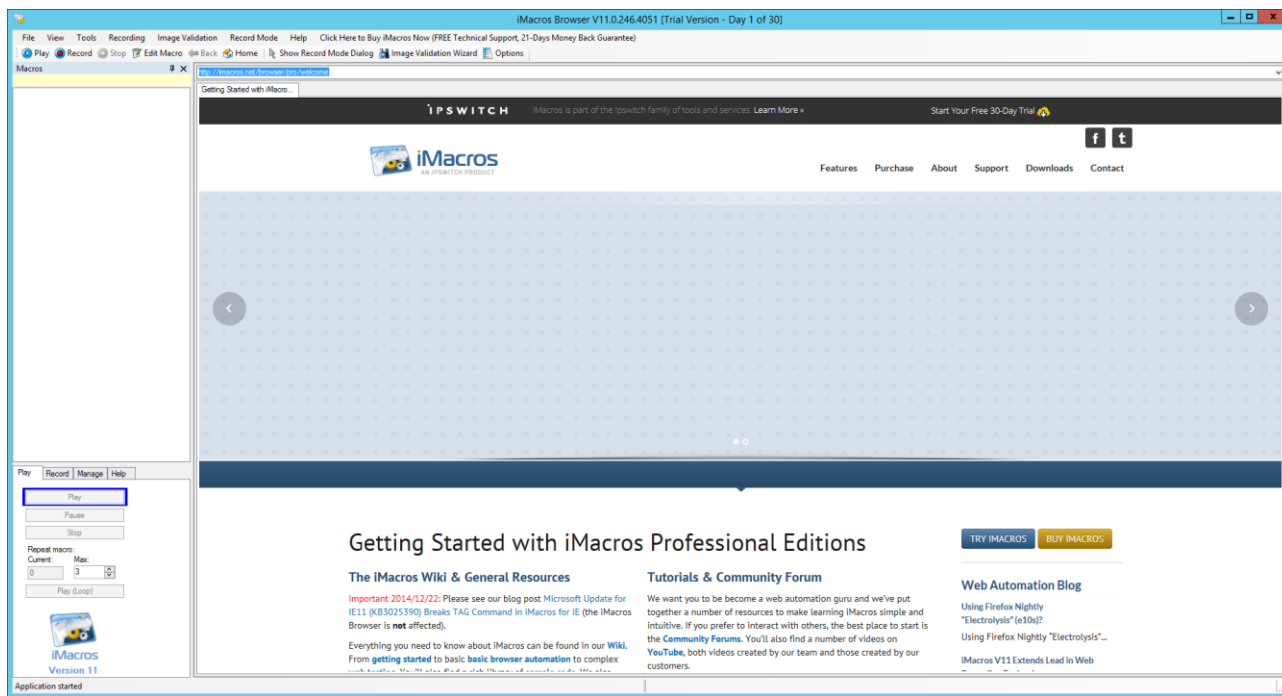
iMacros Browser V11.0.246.4051 [Trial Version - Day 1 of 30]

File View Tools Recording Image Validation Record Mode Help Click Here to Buy iMacros Now (FREE Technical Support, 21-Days Money Back Guarantee)

Play Record Stop Edit Macro Back Home Show Record Mode Dialog Image Validation Wizard Options

Macros

http://imacros.net/browser/pro/welcome

Getting Started with iMacro...

IPSWITCH iMacros is part of the ipswitch family of tools and services. Learn More » Start Your Free 30-Day Trial

f t

iMacros AN IPSWITCH PRODUCT

Features Purchase About Support Downloads Contact

Getting Started with iMacros Professional Editions

The iMacros Wiki & General Resources

Important 2014/12/22: Please see our blog post Microsoft Update for IE11 (KB3025390) Breaks TAG Command in iMacros for IE (the iMacros Browser is **not** affected).

Everything you need to know about iMacros can be found in our Wiki. From getting started to basic browser automation to complex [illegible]

Tutorials & Community Forum

We want you to be become a web automation guru and we've put together a number of resources to make learning iMacros simple and intuitive. If you prefer to interact with others, the best place to start is the Community Forums. You'll also find a number of videos on YouTube, both videos created by our team and those created by our customers.

TRY IMACROS BUY IMACROS

Web Automation Blog

Using Firefox Nightly "Electrolysis" (e10s)?

Using Firefox Nightly "Electrolysis"...

iMacros V11 Extends Lead in Web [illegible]

Play Record Manage Help

Play
Pause
Stop
Repeat macro:
Current: Max:
0 3
Play (Loop)

iMacros
Version 11

Application started